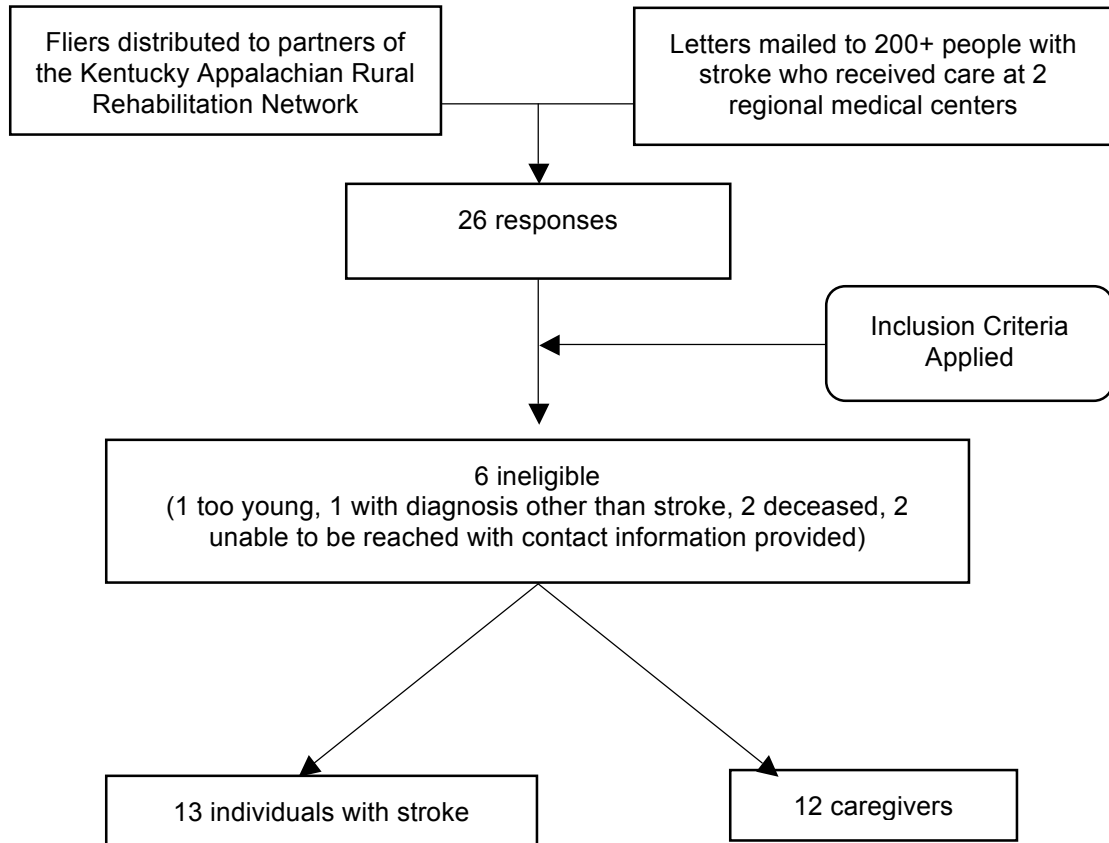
Fliers distributed to partners of the Kentucky Appalachian Rural Rehabilitation Network

Letters mailed to 200+ people with stroke who received care at 2 regional medical centers

26 responses

Inclusion Criteria Applied

6 ineligible
(1 too young, 1 with diagnosis other than stroke, 2 deceased, 2 unable to be reached with contact information provided)

13 individuals with stroke

12 caregivers